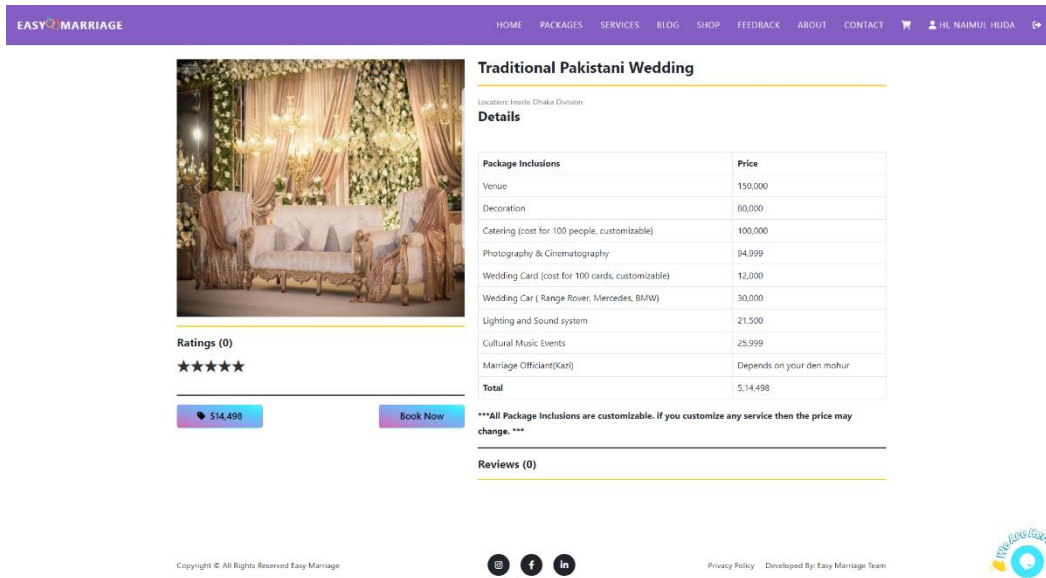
EASY MARRIAGE

HOME PACKAGES SERVICES BLOG SHOP FEEDBACK ABOUT CONTACT HI, NAIMUL HUDA

Traditional Pakistani Wedding

Location: Inside Dhaka Division

Details

| Package Inclusions | Price |
|---|---|
| Venue | 150,000 |
| Decoration | 80,000 |
| Catering (cost for 100 people, customizable) | 100,000 |
| Photography & Cinematography | 94,999 |
| Wedding Card (cost for 100 cards, customizable) | 12,000 |
| Wedding Car ( Range Rover, Mercedes, BMW) | 30,000 |
| Lighting and Sound system | 21,500 |
| Cultural Music Events | 25,999 |
| Marriage Officiant(Kazi) | Depends on your den mohur |
| Total | 5,14,498 |

***All Package Inclusions are customizable. if you customize any service then the price may change. ***

Reviews (0)

Ratings (0)

★★★★★

514,498

Book Now

Copyright © All Rights Reserved Easy Marriage

Privacy Policy Developed By: Easy Marriage Team

We Are Here